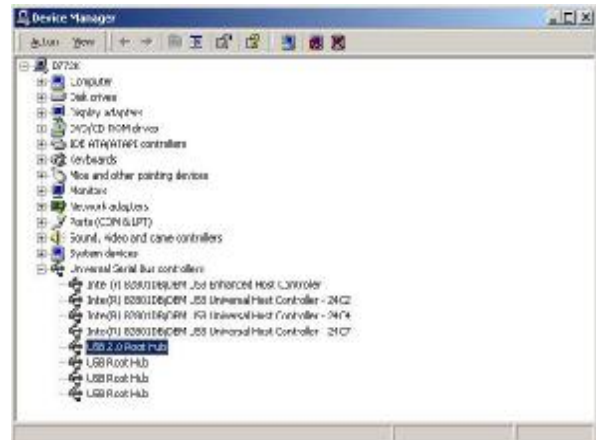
Device Manager

Action View

DP72K
Computer
Disk drives
Display adapters
DVD/CD-ROM drives
IDE ATA/ATAPI controllers
Keyboards
Mice and other pointing devices
Monitors
Network adapters
Ports (COM & LPT)
Sound, video and game controllers
System devices
Universal Serial Bus controllers
Intel(R) 82801DB/DBM USB Enhanced Host Controller
Intel(R) 82801DB/DBM USB Universal Host Controller - 24C2
Intel(R) 82801DB/DBM USB Universal Host Controller - 24C4
Intel(R) 82801DB/DBM USB Universal Host Controller - 24C7
USB 2.0 Root Hub
USB Root Hub
USB Root Hub
USB Root Hub